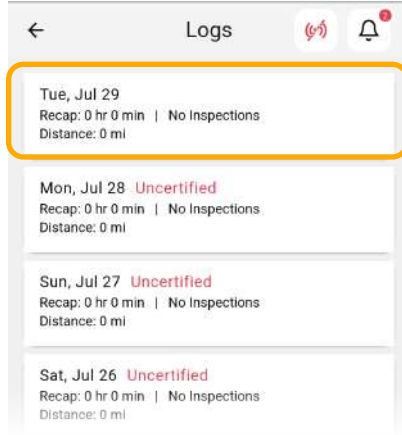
←

Logs

2

Tue, Jul 29
Recap: 0 hr 0 min | No Inspections
Distance: 0 mi

Mon, Jul 28 Uncertified
Recap: 0 hr 0 min | No Inspections
Distance: 0 mi

Sun, Jul 27 Uncertified
Recap: 0 hr 0 min | No Inspections
Distance: 0 mi

Sat, Jul 26 Uncertified
Recap: 0 hr 0 min | No Inspections
Distance: 0 mi